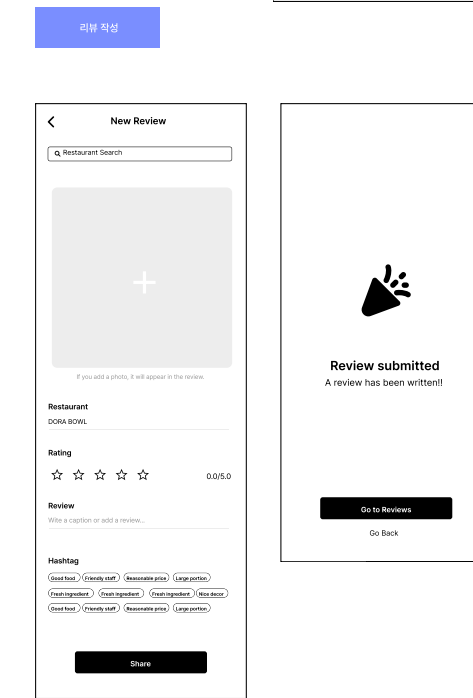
리뷰 작성

New Review

Restaurant Search

If you add a photo, it will appear in the review.

Restaurant
DORA BOWL

Rating
☆ ☆ ☆ ☆ ☆ 0.0/5.0

Review
Write a caption or add a review...

Hashtag
Good food Friendly staff Reasonable price Large portion
Fresh ingredient Fresh ingredient Fresh ingredient Nice decor
Good food Friendly staff Reasonable price Large portion

Share

Review submitted
A review has been written!!

Go to Reviews
Go Back